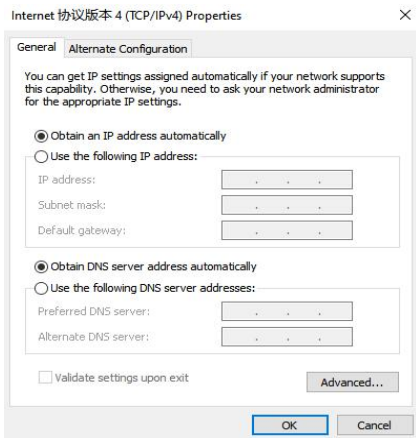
Internet 协议版本 4 (TCP/IPv4) Properties

×

General | Alternate Configuration

You can get IP settings assigned automatically if your network supports this capability. Otherwise, you need to ask your network administrator for the appropriate IP settings.

Obtain an IP address automatically

Use the following IP address:

IP address: . . .

Subnet mask: . . .

Default gateway: . . .

Obtain DNS server address automatically

Use the following DNS server addresses:

Preferred DNS server: . . .

Alternate DNS server: . . .

Validate settings upon exit

Advanced...

OK

Cancel